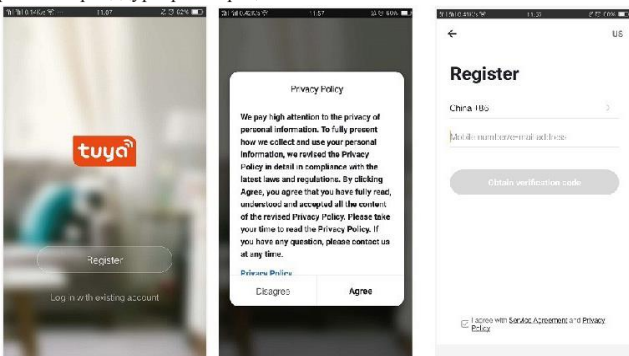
11:07

tuya

Register

Log in with existing account

11:07

Privacy Policy

We pay high attention to the privacy of personal information. To fully present how we collect and use your personal information, we revised the Privacy Policy in detail in compliance with the latest laws and regulations. By clicking Agree, you agree that you have fully read, understood and accepted all the content of the revised Privacy Policy. Please take your time to read the Privacy Policy. If you have any question, please contact us at any time.

Privacy Policy

Disagree

Agree

11:07

←

US

Register

China +86

Mobile number/e-mail address

Obtain verification code

I agree with Service Agreement and Privacy Policy